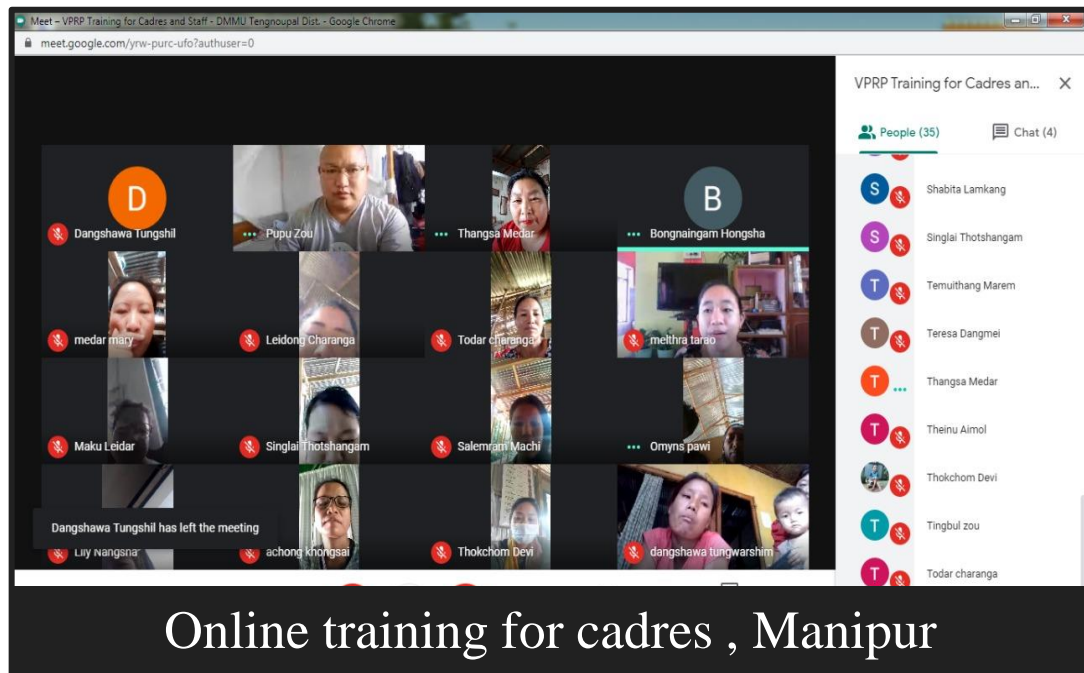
Meet – VPRP Training for Cadres and Staff - DMMU Tengnoupal Dist. - Google Chrome

meet.google.com/yrw-purc-ufo?authuser=0

D
Dangshawa Tungshil
Pupu Zou
Thangsa Medar
B
Bongnaingam Hongsha
medar mary
Leidong Charanga
Todar charanga
melthra tarao
Maku Leidar
Singlai Thotshangam
Salemram Machi
Omyns pawi
Dangshawa Tungshil has left the meeting
Lily Nangsha
achong khongsai
Thokchom Devi
dangshawa tungwarshim

VPRP Training for Cadres an...
People (35)
Chat (4)
S Shabita Lamkang
S Singlai Thotshangam
T Temuithang Marem
T Teresa Dangmei
T Thangsa Medar
T Theinu Aimol
Thokchom Devi
T Tingbul zou
T Todar charanga

Online training for cadres , Manipur